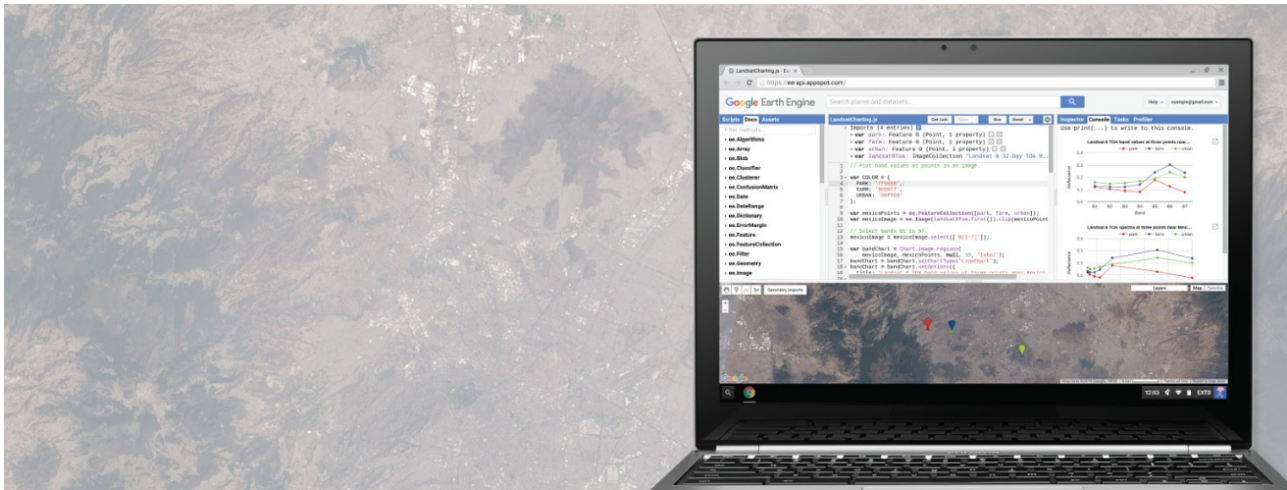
LandsatCharting.js - Ea

https://ee-api.appspot.com/

Google Earth Engine

Search places and datasets...

Help

example@gmail.com

Scripts Docs Assets

Filter methods...

ee.Algorithms
ee.Array
ee.Blob
ee.Classifier
ee.Clusterer
ee.ConfusionMatrix
ee.Date
ee.DateRange
ee.Dictionary
ee.ErrorMargin
ee.Feature
ee.FeatureCollection
ee.Filter
ee.Geometry
ee.Image

LandsatCharting.js

Get Link

Save

Run

Reset

Imports (4 entries)
var park: Feature 0 (Point, 1 property)
var farm: Feature 0 (Point, 1 property)
var urban: Feature 0 (Point, 1 property)
var landsat8Toa: ImageCollection "Landsat 8 32-Day TOA R...

1 // Plot band values at points in an image.
2
3 var COLOR = {
4 PARK: 'ff0000',
5 FARM: '0000ff',
6 URBAN: '00ff00'
7 };
8
9 var mexicoPoints = ee.FeatureCollection([park, farm, urban]);
10 var mexicoImage = ee.Image(landsat8Toa.first()).clip(mexicoPoint
11
12 // Select bands B1 to B7.
13 mexicoImage = mexicoImage.select(['B[1-7]']);
14
15 var bandChart = Chart.image.regions(
16 mexicoImage, mexicoPoints, null, 30, 'label');
17 bandChart = bandChart.setChartType('LineChart');
18 bandChart = bandChart.setOptions({
19 title: 'Landsat 8 TOA band values at three points near Mexico

Inspector Console Tasks Profiler

Use print(...) to write to this console.

Landsat 8 TOA band values at three points near...

park farm urban

Reflectance

B1 B2 B3 B4 B5 B6 B7

Band

Landsat 8 TOA spectra at three points near Mexi...

Reflectance

Geometry Imports

Layers

Map Satellite

Google

12:03 EXTO